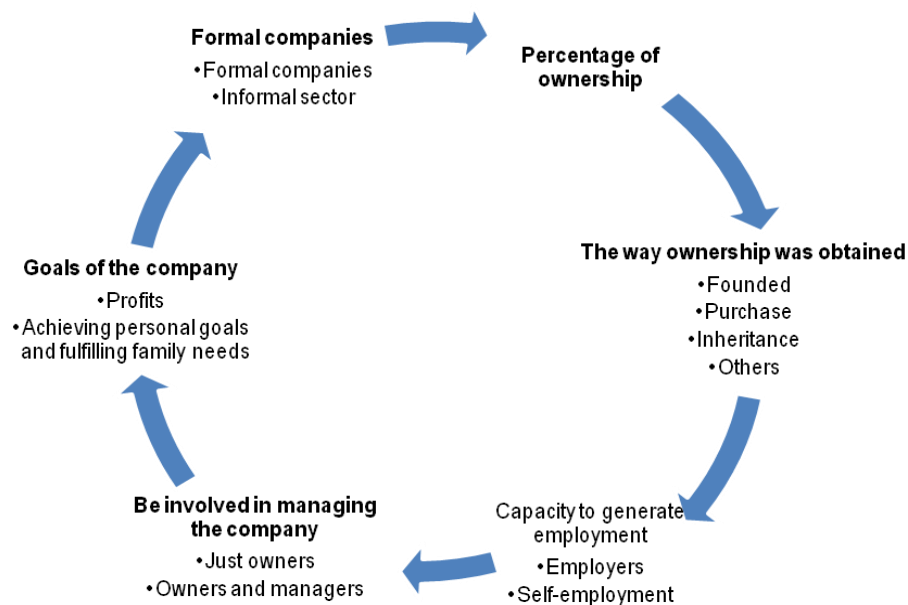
**Formal companies**
•Formal companies
•Informal sector

**Percentage of ownership**

**The way ownership was obtained**
•Founded
•Purchase
•Inheritance
•Others

Capacity to generate employment
•Employers
•Self-employment

**Be involved in managing the company**
•Just owners
•Owners and managers

**Goals of the company**
•Profits
•Achieving personal goals and fulfilling family needs